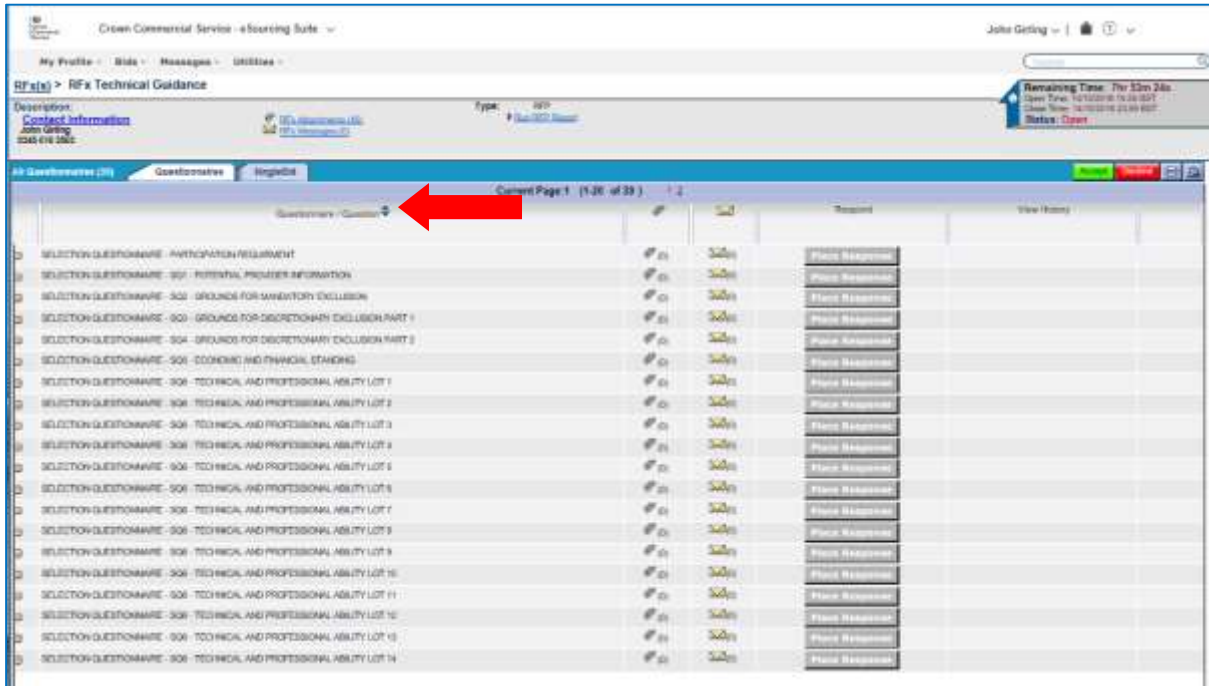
Crown Commercial Service - eSourcing Suite

John Girling | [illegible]

My Profile · Bids · Messages · Utilities ·

RFx(s) > RFx Technical Guidance

Description:
Contact Information
John Girling
0345 410 2222

RFx Attachments (0)
RFx Messages (0)

Type: RFP
Bid RFP Report

Remaining Time: 7hr 53m 24s
Open Time: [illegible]
Close Time: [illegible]
Status: Open

All Questionnaires (39)
Questionnaires
SingleBid

Accept
Decline

Current Page 1 (1-20 of 39) 1 2

| | Questionnaire / Question | | | Respond | View History |
|---|---|---|---|---|---|
| | SELECTION QUESTIONNAIRE - PARTICIPATION REQUIREMENT | (0) | (0) | Place Response | |
| | SELECTION QUESTIONNAIRE - SQ1 - POTENTIAL PROVIDER INFORMATION | (0) | (0) | Place Response | |
| | SELECTION QUESTIONNAIRE - SQ2 - GROUNDS FOR MANDATORY EXCLUSION | (0) | (0) | Place Response | |
| | SELECTION QUESTIONNAIRE - SQ3 - GROUNDS FOR DISCRETIONARY EXCLUSION PART 1 | (0) | (0) | Place Response | |
| | SELECTION QUESTIONNAIRE - SQ4 - GROUNDS FOR DISCRETIONARY EXCLUSION PART 2 | (0) | (0) | Place Response | |
| | SELECTION QUESTIONNAIRE - SQ5 - ECONOMIC AND FINANCIAL STANDING | (0) | (0) | Place Response | |
| | SELECTION QUESTIONNAIRE - SQ6 - TECHNICAL AND PROFESSIONAL ABILITY LOT 1 | (0) | (0) | Place Response | |
| | SELECTION QUESTIONNAIRE - SQ6 - TECHNICAL AND PROFESSIONAL ABILITY LOT 2 | (0) | (0) | Place Response | |
| | SELECTION QUESTIONNAIRE - SQ6 - TECHNICAL AND PROFESSIONAL ABILITY LOT 3 | (0) | (0) | Place Response | |
| | SELECTION QUESTIONNAIRE - SQ6 - TECHNICAL AND PROFESSIONAL ABILITY LOT 4 | (0) | (0) | Place Response | |
| | SELECTION QUESTIONNAIRE - SQ6 - TECHNICAL AND PROFESSIONAL ABILITY LOT 5 | (0) | (0) | Place Response | |
| | SELECTION QUESTIONNAIRE - SQ6 - TECHNICAL AND PROFESSIONAL ABILITY LOT 6 | (0) | (0) | Place Response | |
| | SELECTION QUESTIONNAIRE - SQ6 - TECHNICAL AND PROFESSIONAL ABILITY LOT 7 | (0) | (0) | Place Response | |
| | SELECTION QUESTIONNAIRE - SQ6 - TECHNICAL AND PROFESSIONAL ABILITY LOT 8 | (0) | (0) | Place Response | |
| | SELECTION QUESTIONNAIRE - SQ6 - TECHNICAL AND PROFESSIONAL ABILITY LOT 9 | (0) | (0) | Place Response | |
| | SELECTION QUESTIONNAIRE - SQ6 - TECHNICAL AND PROFESSIONAL ABILITY LOT 10 | (0) | (0) | Place Response | |
| | SELECTION QUESTIONNAIRE - SQ6 - TECHNICAL AND PROFESSIONAL ABILITY LOT 11 | (0) | (0) | Place Response | |
| | SELECTION QUESTIONNAIRE - SQ6 - TECHNICAL AND PROFESSIONAL ABILITY LOT 12 | (0) | (0) | Place Response | |
| | SELECTION QUESTIONNAIRE - SQ6 - TECHNICAL AND PROFESSIONAL ABILITY LOT 13 | (0) | (0) | Place Response | |
| | SELECTION QUESTIONNAIRE - SQ6 - TECHNICAL AND PROFESSIONAL ABILITY LOT 14 | (0) | (0) | Place Response | |